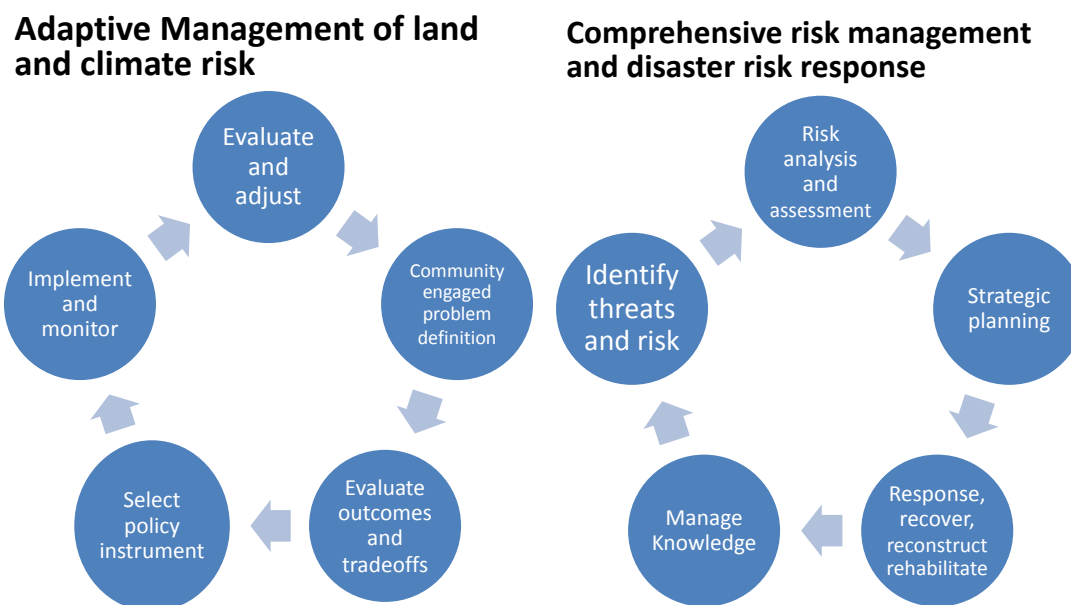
Adaptive Management of land and climate risk

Evaluate and adjust

Community engaged problem definition

Evaluate outcomes and tradeoffs

Select policy instrument

Implement and monitor

Comprehensive risk management and disaster risk response

Risk analysis and assessment

Strategic planning

Response, recover, reconstruct rehabilitate

Manage Knowledge

Identify threats and risk